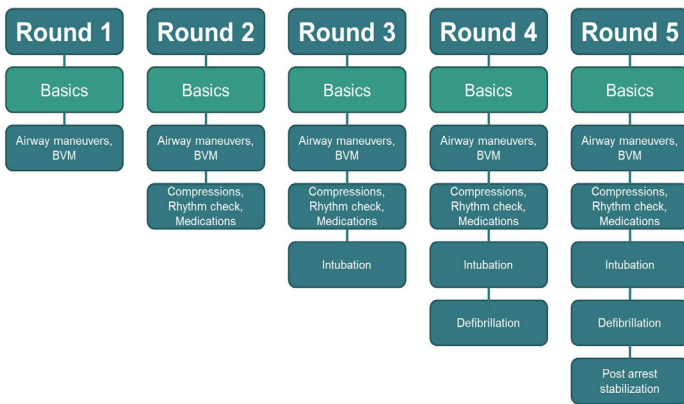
Round 1

Basics

Airway maneuvers, BVM

Round 2

Basics

Airway maneuvers, BVM

Compressions, Rhythm check, Medications

Round 3

Basics

Airway maneuvers, BVM

Compressions, Rhythm check, Medications

Intubation

Round 4

Basics

Airway maneuvers, BVM

Compressions, Rhythm check, Medications

Intubation

Defibrillation

Round 5

Basics

Airway maneuvers, BVM

Compressions, Rhythm check, Medications

Intubation

Defibrillation

Post arrest stabilization